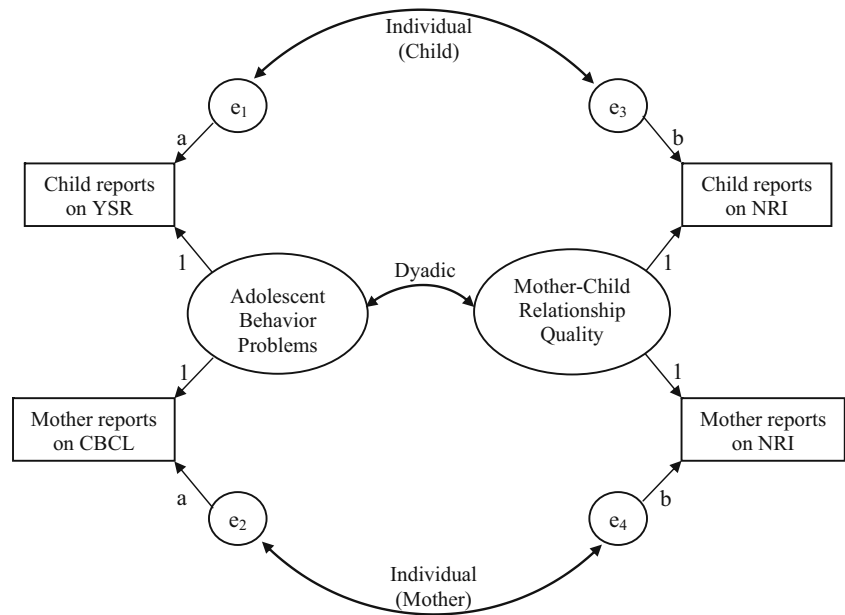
Individual
(Child)

$e_1$

$e_3$

a

b

Child reports on YSR

Child reports on NRI

1

Dyadic

1

Adolescent Behavior Problems

Mother-Child Relationship Quality

1

1

Mother reports on CBCL

Mother reports on NRI

a

b

$e_2$

$e_4$

Individual
(Mother)